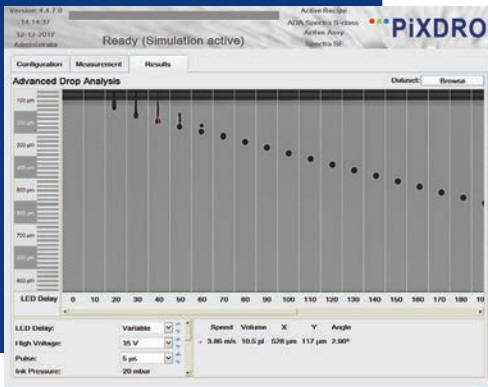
Version: 4.4.7.0
14:14:37
12-12-2017
Administrator
Ready (Simulation active)
Active Recipe
ADA Spectra S-class
Active Assy
Spectra SE
PiXDRO

Configuration
Measurement
Results

Advanced Drop Analysis
Dataset:
Browse

100 µm
200 µm
300 µm
400 µm
500 µm
600 µm
700 µm
800 µm
900 µm

LED Delay
0
10
20
30
40
50
60
70
80
90
100
110
120
130
140
150
160
170
180
19

LED Delay:
Variable
High Voltage:
35 V
Pulse:
5 µs
Ink Pressure:
20 mbar

| | Speed | Volume | X | Y | Angle |
|---|---|---|---|---|---|
| ▪ | 3.86 m/s | 10.5 pl | 528 µm | 117 µm | 2.90° |